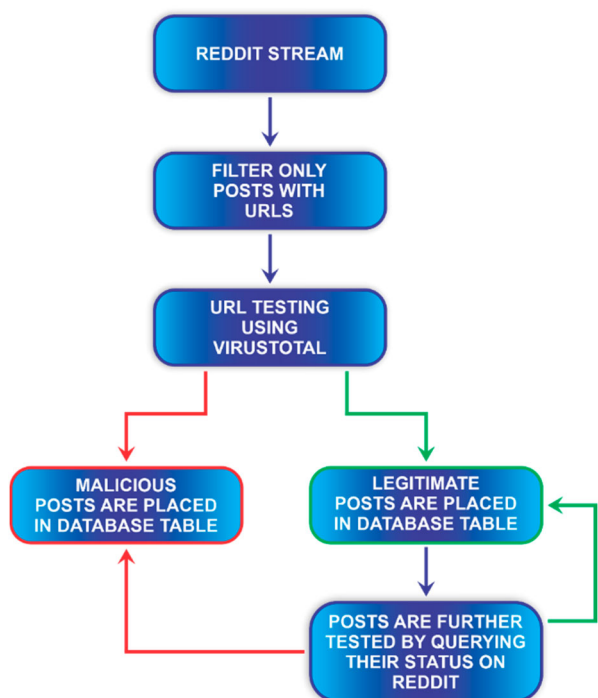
REDDIT STREAM

FILTER ONLY POSTS WITH URLS

URL TESTING USING VIRUSTOTAL

MALICIOUS POSTS ARE PLACED IN DATABASE TABLE

LEGITIMATE POSTS ARE PLACED IN DATABASE TABLE

POSTS ARE FURTHER TESTED BY QUERYING THEIR STATUS ON REDDIT